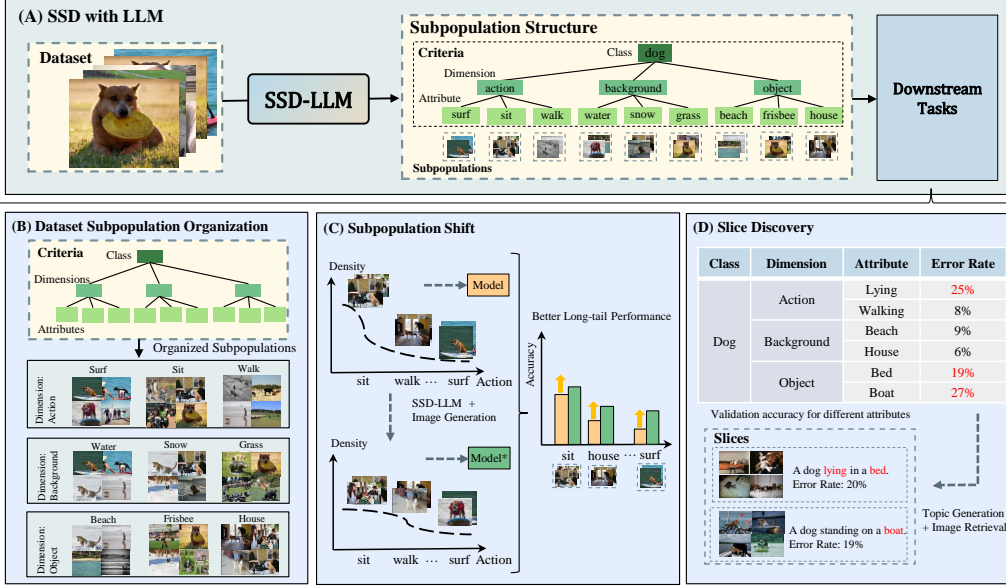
(A) SSD with LLM

Dataset

SSD-LLM

Subpopulation Structure

Criteria

Class dog

Dimension

action background object

Attribute

surf sit walk water snow grass beach frisbee house

Subpopulations

Downstream Tasks

(B) Dataset Subpopulation Organization

Criteria

Class

Dimensions

Attributes

Organized Subpopulations

Dimension: Action

Surf Sit Walk

Dimension: Background

Water Snow Grass

Dimension: Object

Beach Frisbee House

(C) Subpopulation Shift

Density

Model

sit walk ··· surf Action

SSD-LLM + Image Generation

Density

Model*

sit walk ··· surf Action

Better Long-tail Performance

Accuracy

sit house ··· surf

(D) Slice Discovery

| Class | Dimension | Attribute | Error Rate |
|---|---|---|---|
| Dog | Action | Lying | 25% |
| | | Walking | 8% |
| | Background | Beach | 9% |
| | | House | 6% |
| | Object | Bed | 19% |
| | | Boat | 27% |

Validation accuracy for different attributes

Slices

A dog lying in a bed.
Error Rate: 20%

A dog standing on a boat.
Error Rate: 19%

Topic Generation + Image Retrieval